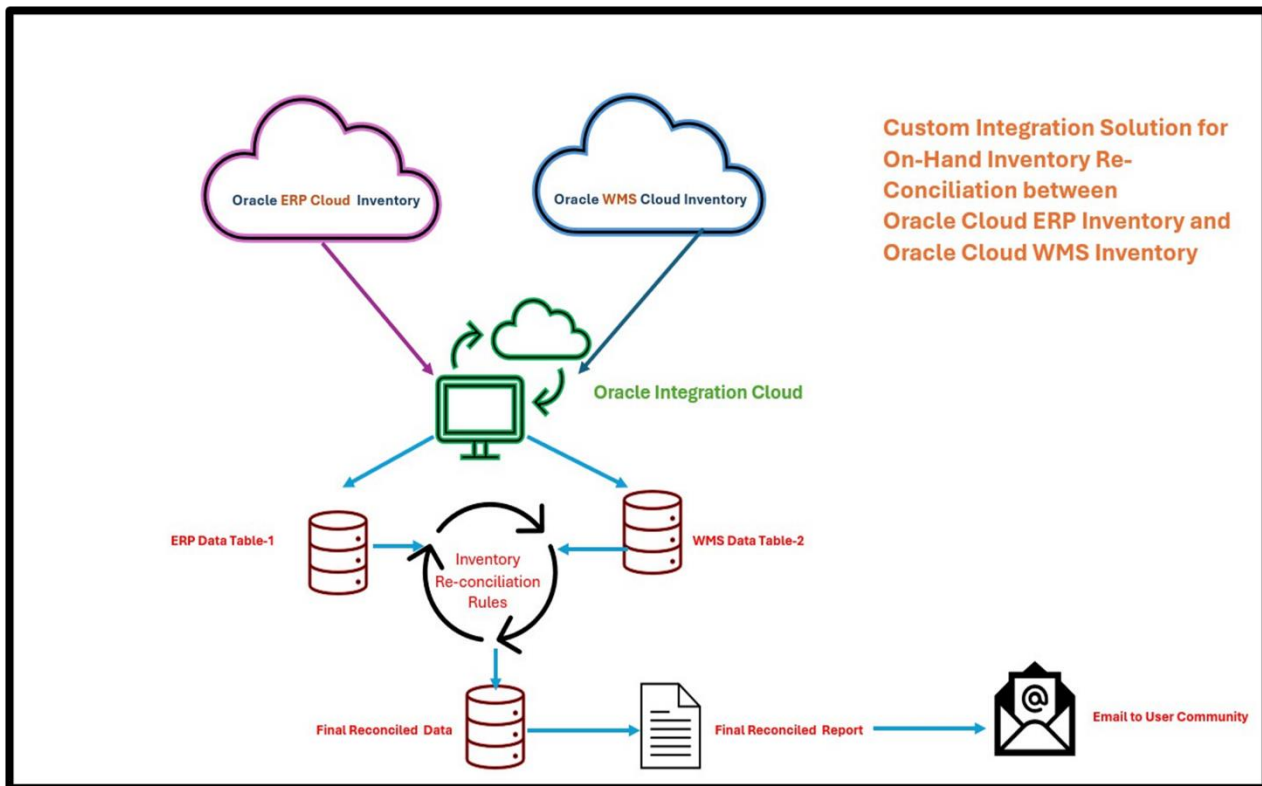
Custom Integration Solution for On-Hand Inventory Re-Conciliation between Oracle Cloud ERP Inventory and Oracle Cloud WMS Inventory

Oracle ERP Cloud Inventory

Oracle WMS Cloud Inventory

Oracle Integration Cloud

ERP Data Table-1

Inventory Re-conciliation Rules

WMS Data Table-2

Final Reconciled Data

Final Reconciled Report

@

Email to User Community